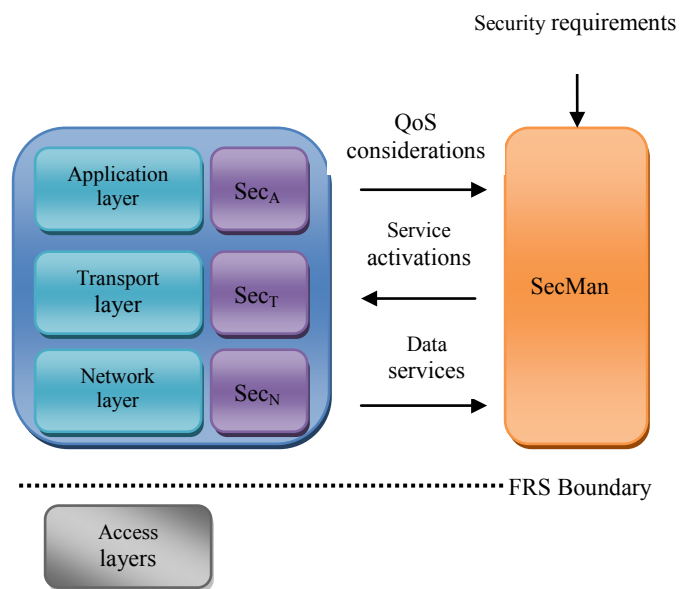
Security requirements

Application layer

$\text{Sec}_A$

Transport layer

$\text{Sec}_T$

Network layer

$\text{Sec}_N$

QoS considerations

Service activations

Data services

SecMan

FRS Boundary

Access layers